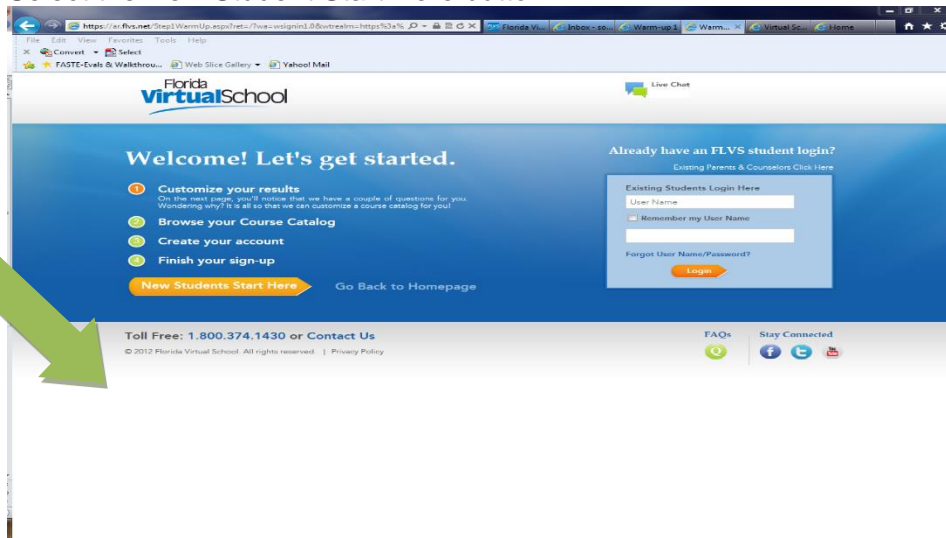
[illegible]

https://ar.flvs.net/Step1WarmUp.aspx?ret=/?wa=wsignin1.0&wtrealm=https%3a%

Florida Vi... Inbox - so... Warm-up 1 Warm... Virtual Sc... Home

File Edit View Favorites Tools Help

Convert Select

FASTE-Evals & Walkthrou... Web Slice Gallery Yahoo! Mail

Florida VirtualSchool

Live Chat

Welcome! Let's get started.

1 Customize your results
On the next page, you'll notice that we have a couple of questions for you. Wondering why? It is all so that we can customize a course catalog for you!

2 Browse your Course Catalog

3 Create your account

4 Finish your sign-up

New Students Start Here

Go Back to Homepage

Already have an FLVS student login?

Existing Parents & Counselors Click Here

Existing Students Login Here

User Name

Remember my User Name

Forgot User Name/Password?

Login

Toll Free: 1.800.374.1430 or Contact Us

© 2012 Florida Virtual School. All rights reserved. | Privacy Policy

FAQs

Stay Connected